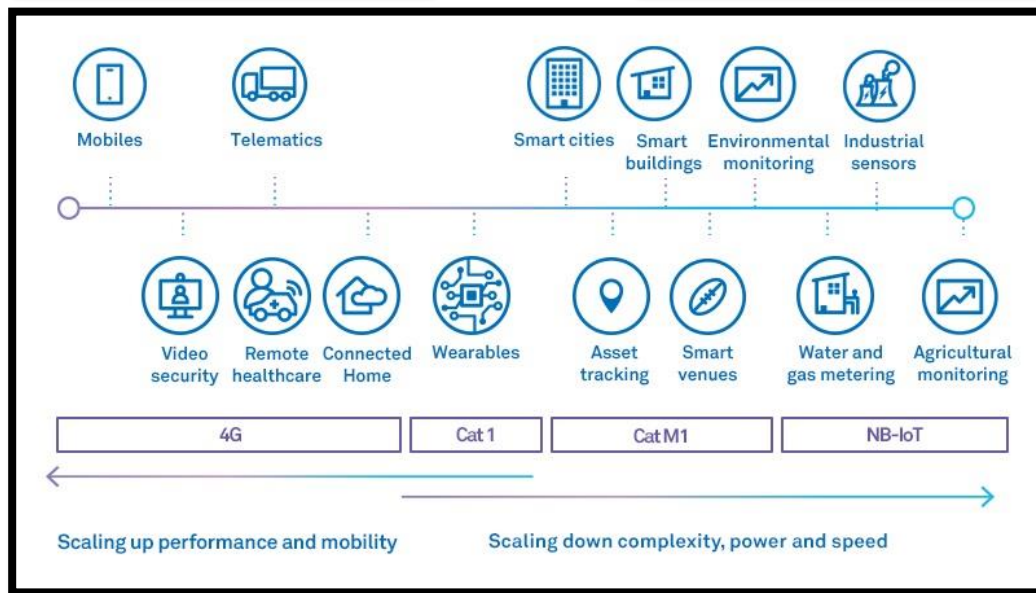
Mobiles

Telematics

Smart cities

Smart buildings

Environmental monitoring

Industrial sensors

Video security

Remote healthcare

Connected Home

Wearables

Asset tracking

Smart venues

Water and gas metering

Agricultural monitoring

| 4G | Cat 1 | Cat M1 | NB-IoT |
|---|---|---|---|

Scaling up performance and mobility

Scaling down complexity, power and speed